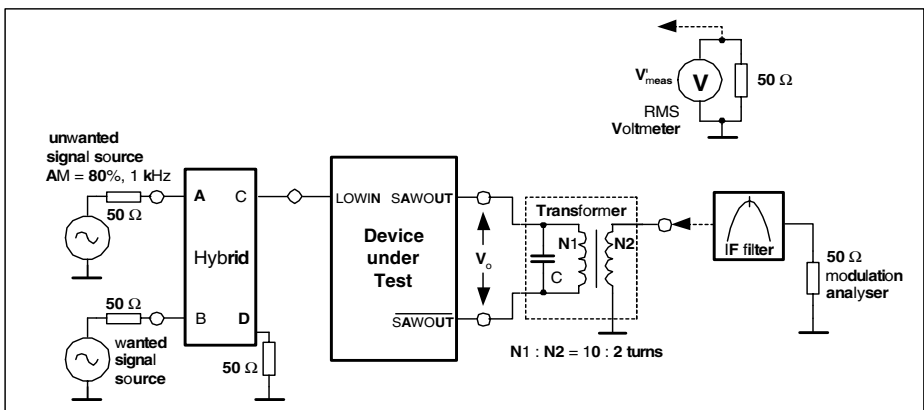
V'$_{meas}$
V
50 Ω
RMS
Voltmeter

unwanted
signal source
AM = 80%, 1 kHz
50 Ω
A
C
Hybrid
50 Ω
B
D
wanted
signal
source
50 Ω

LOWIN
SAWOUT
Device
under
Test
$\overline{SAWOUT}$
V$_o$

Transformer
N1
N2
C
N1 : N2 = 10 : 2 turns

IF filter
50 Ω
modulation
analyser